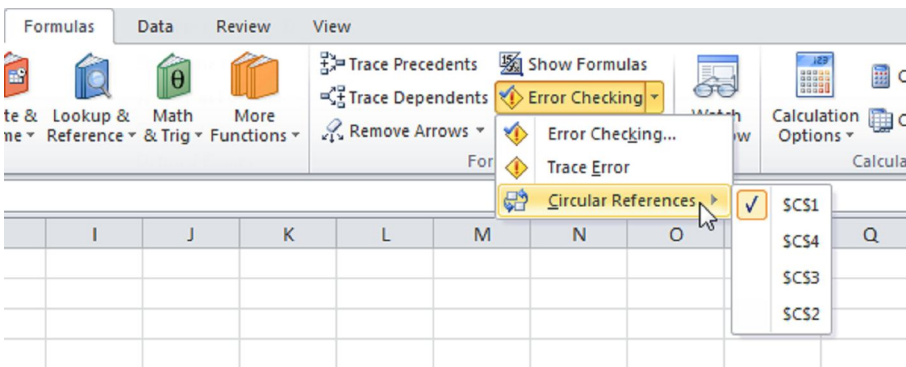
Formulas Data Review View

te & me ▾ Lookup & Reference ▾ Math & Trig ▾ More Functions ▾

Trace Precedents
Trace Dependents
Remove Arrows ▾

Show Formulas
Error Checking ▾

Error Checking...
Trace Error
Circular References ▸

For

Watch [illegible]ow

Calculation Options ▾

Calcula

$C$1
$C$4
$C$3
$C$2

| I | J | K | L | M | N | O | Q |
|---|---|---|---|---|---|---|---|